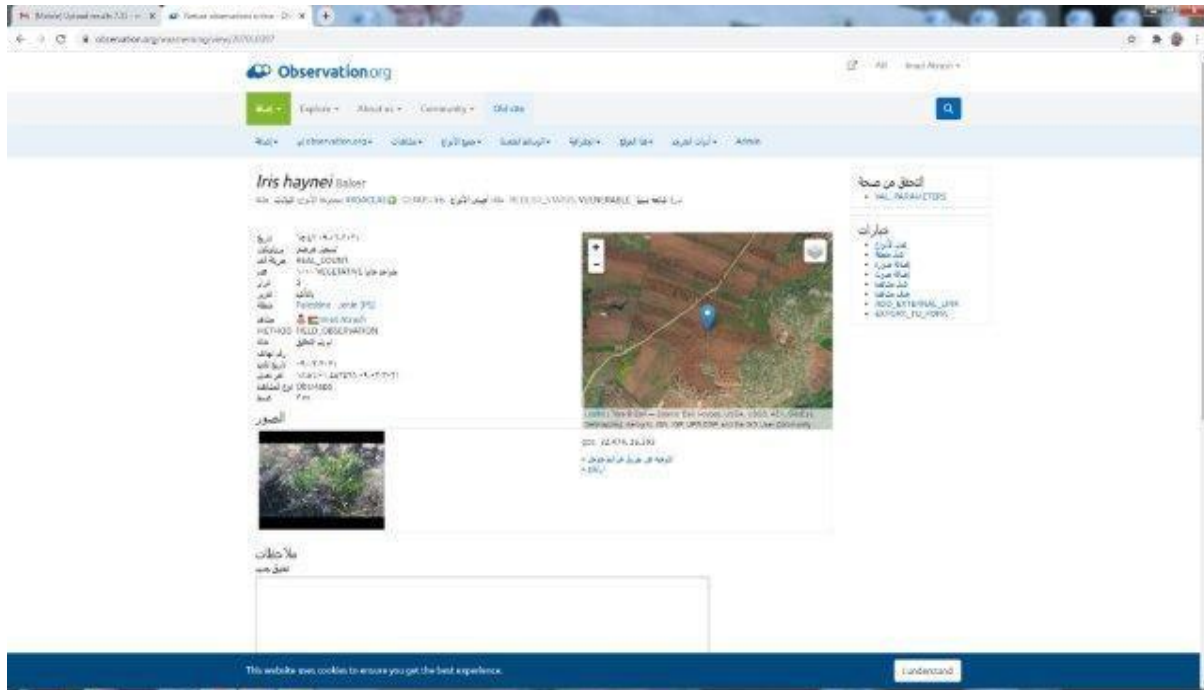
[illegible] × | Nature observations online - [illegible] × | +

observation.org/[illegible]

Observation.org

All | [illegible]

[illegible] | Explore | About us | Community | Old site

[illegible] | observation.org | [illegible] | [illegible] | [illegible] | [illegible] | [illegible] | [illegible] | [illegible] | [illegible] | Admin

Iris haynei Baker

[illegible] VULNERABLE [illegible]

REAL_COUNT
VEGETATIVE
Palestine - Jenin
FIELD_OBSERVATION
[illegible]

الصور

التحقق من صحة
• VAL_PARAMETERS

عبارات
• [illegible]
• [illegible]
• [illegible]
• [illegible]
• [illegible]
• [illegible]
• ADD_EXTERNAL_LINK
• EXPORT_TO_FORM

ملاحظات

This website uses cookies to ensure you get the best experience.

I understand